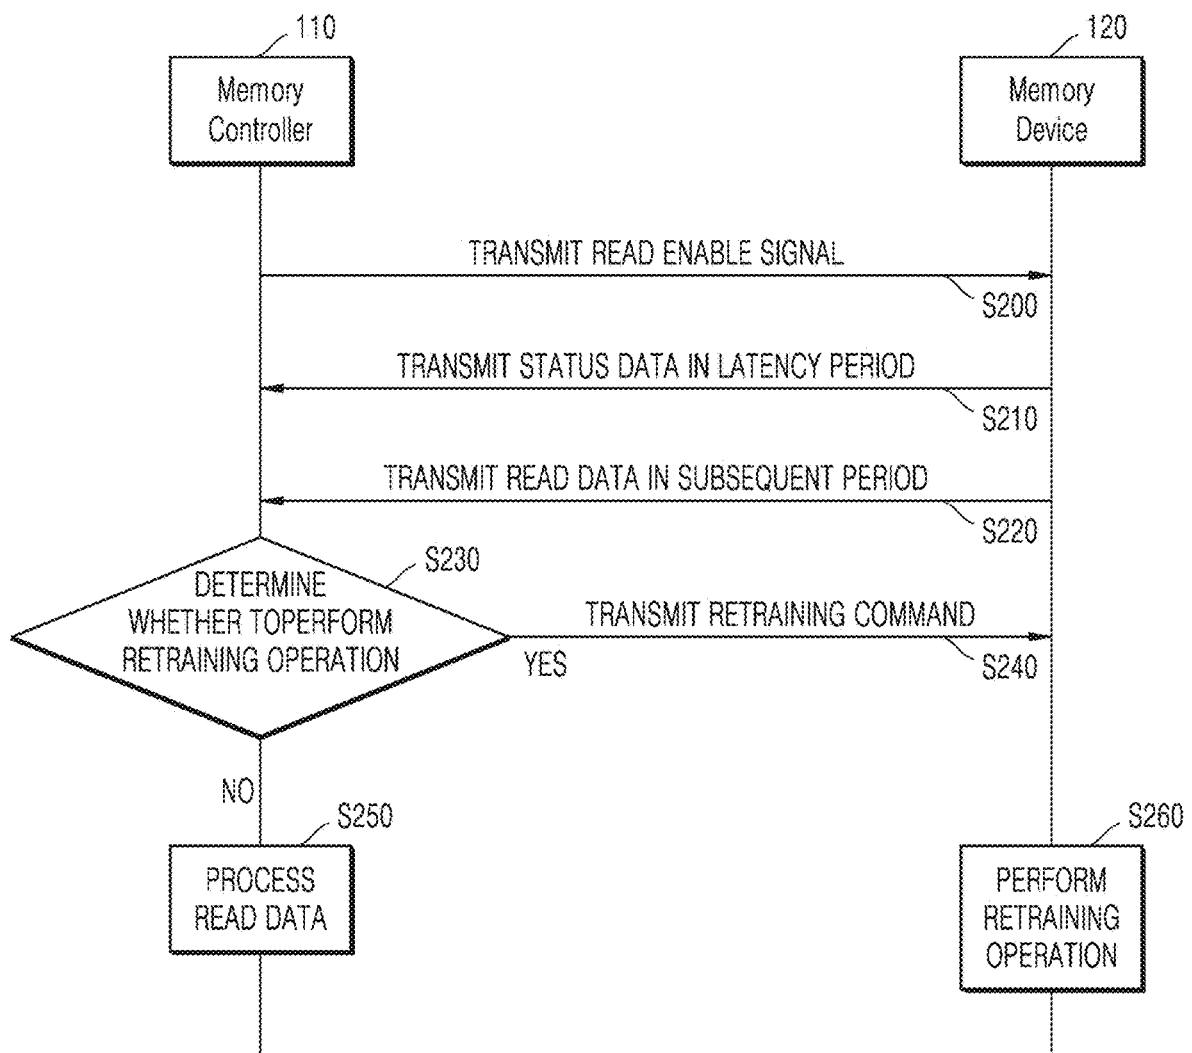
110

Memory Controller

120

Memory Device

TRANSMIT READ ENABLE SIGNAL

S200

TRANSMIT STATUS DATA IN LATENCY PERIOD

S210

TRANSMIT READ DATA IN SUBSEQUENT PERIOD

S220

S230

DETERMINE WHETHER TOPERFORM RETRAINING OPERATION

TRANSMIT RETRAINING COMMAND

YES

S240

NO

S250

PROCESS READ DATA

S260

PERFORM RETRAINING OPERATION